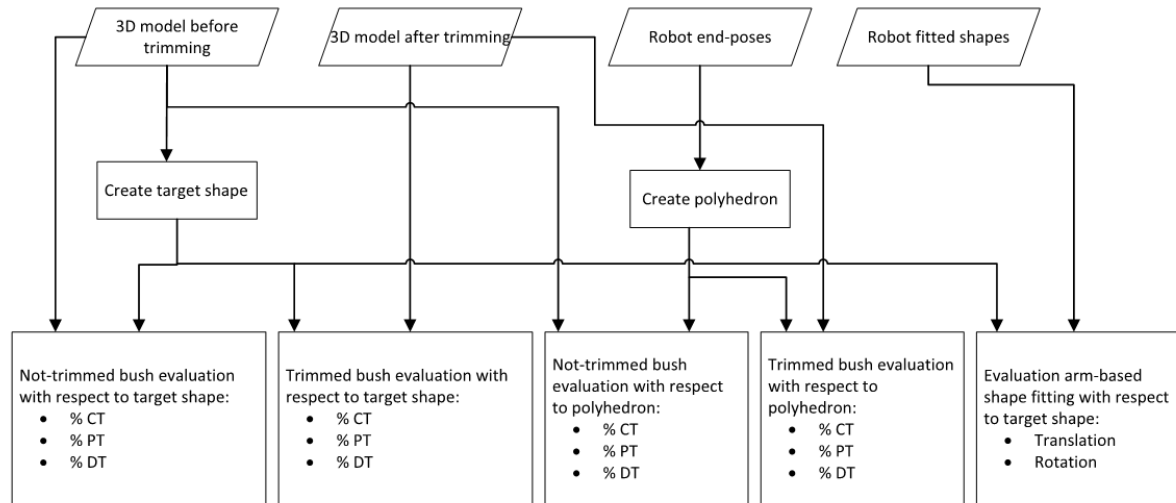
3D model before trimming

3D model after trimming

Robot end-poses

Robot fitted shapes

Create target shape

Create polyhedron

Not-trimmed bush evaluation with respect to target shape:
- % CT
- % PT
- % DT

Trimmed bush evaluation with respect to target shape:
- % CT
- % PT
- % DT

Not-trimmed bush evaluation with respect to polyhedron:
- % CT
- % PT
- % DT

Trimmed bush evaluation with respect to polyhedron:
- % CT
- % PT
- % DT

Evaluation arm-based shape fitting with respect to target shape:
- Translation
- Rotation